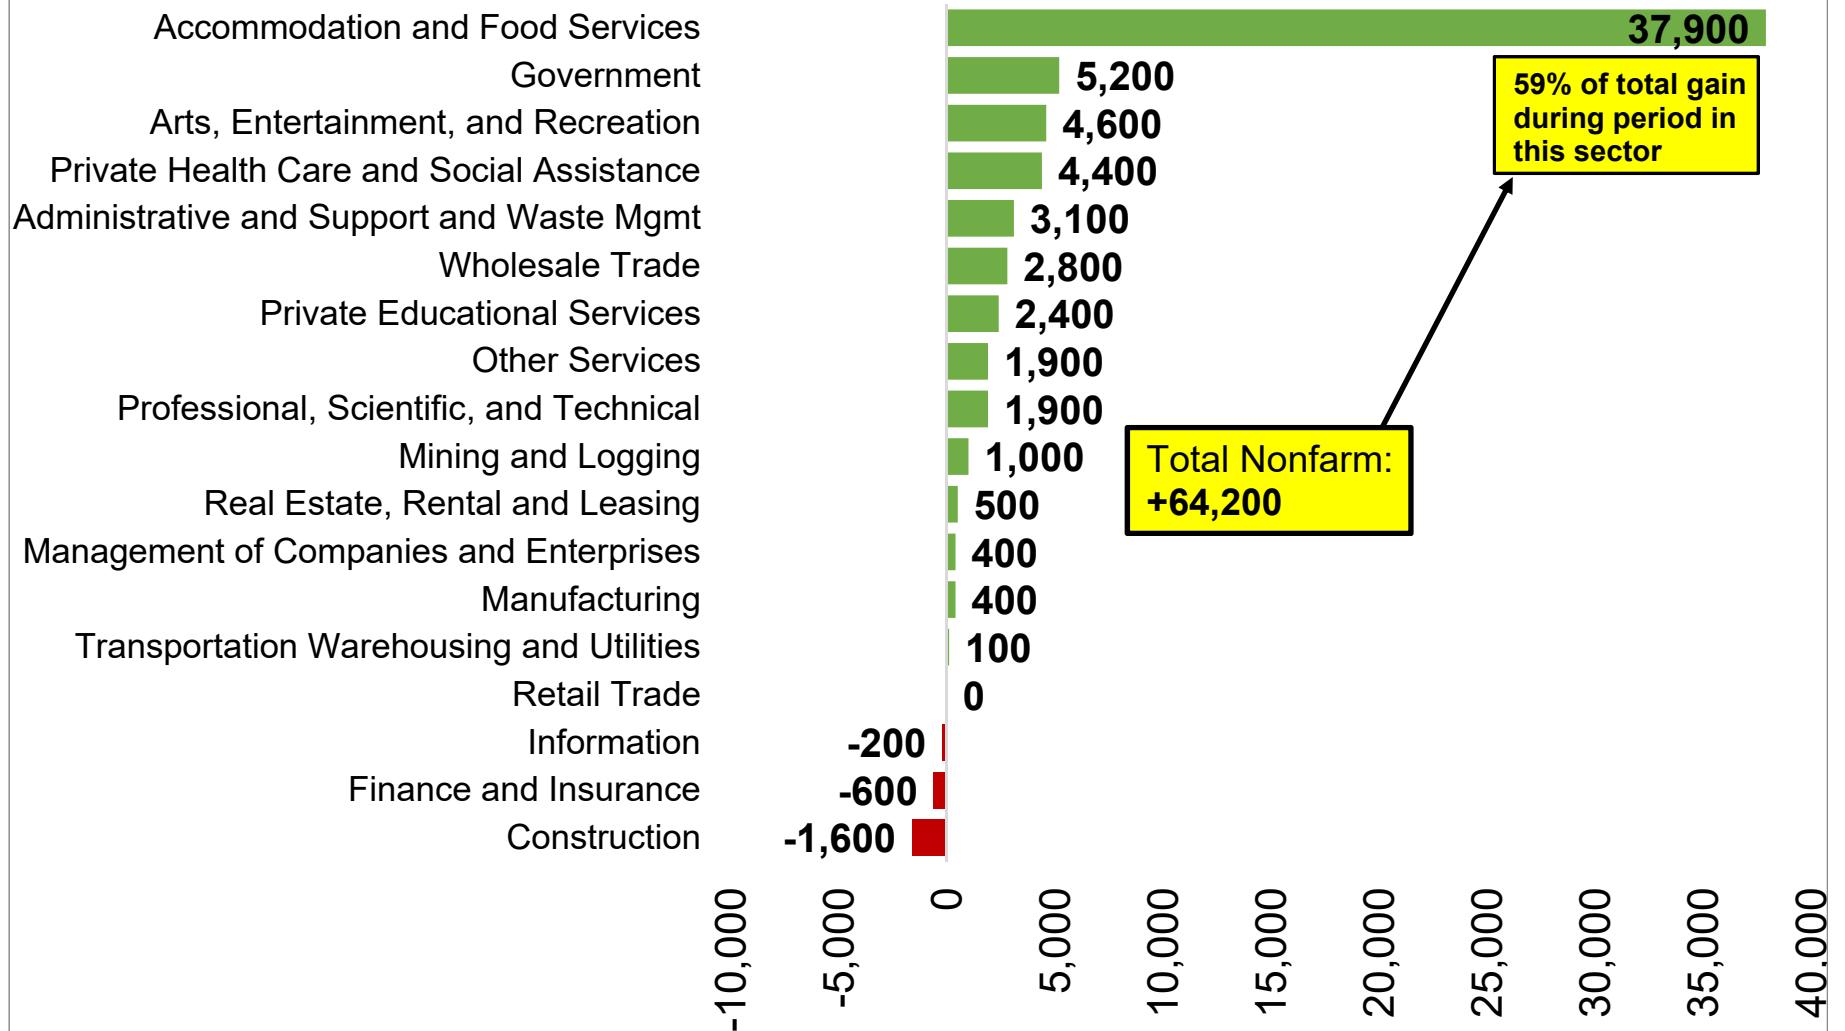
Accommodation and Food Services 37,900
Government 5,200
Arts, Entertainment, and Recreation 4,600
Private Health Care and Social Assistance 4,400
Administrative and Support and Waste Mgmt 3,100
Wholesale Trade 2,800
Private Educational Services 2,400
Other Services 1,900
Professional, Scientific, and Technical 1,900
Mining and Logging 1,000
Real Estate, Rental and Leasing 500
Management of Companies and Enterprises 400
Manufacturing 400
Transportation Warehousing and Utilities 100
Retail Trade 0
Information -200
Finance and Insurance -600
Construction -1,600

59% of total gain during period in this sector

Total Nonfarm: +64,200

-10,000
-5,000
0
5,000
10,000
15,000
20,000
25,000
30,000
35,000
40,000